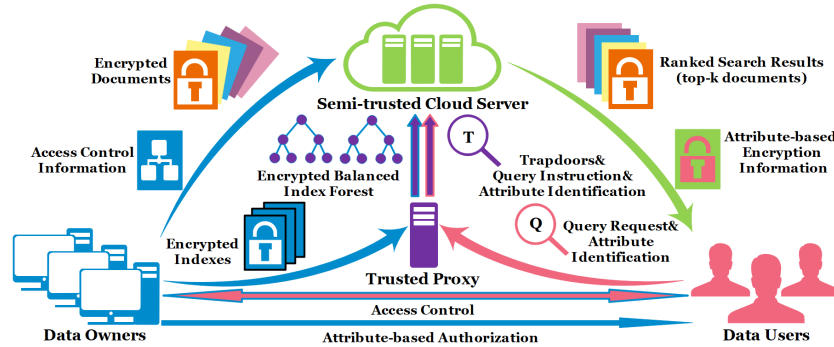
Encrypted Documents

Semi-trusted Cloud Server

Ranked Search Results (top-k documents)

Access Control Information

Encrypted Balanced Index Forest

T

Trapdoors& Query Instruction& Attribute Identification

Attribute-based Encryption Information

Encrypted Indexes

Q

Query Request& Attribute Identification

Trusted Proxy

Access Control

Data Owners

Attribute-based Authorization

Data Users